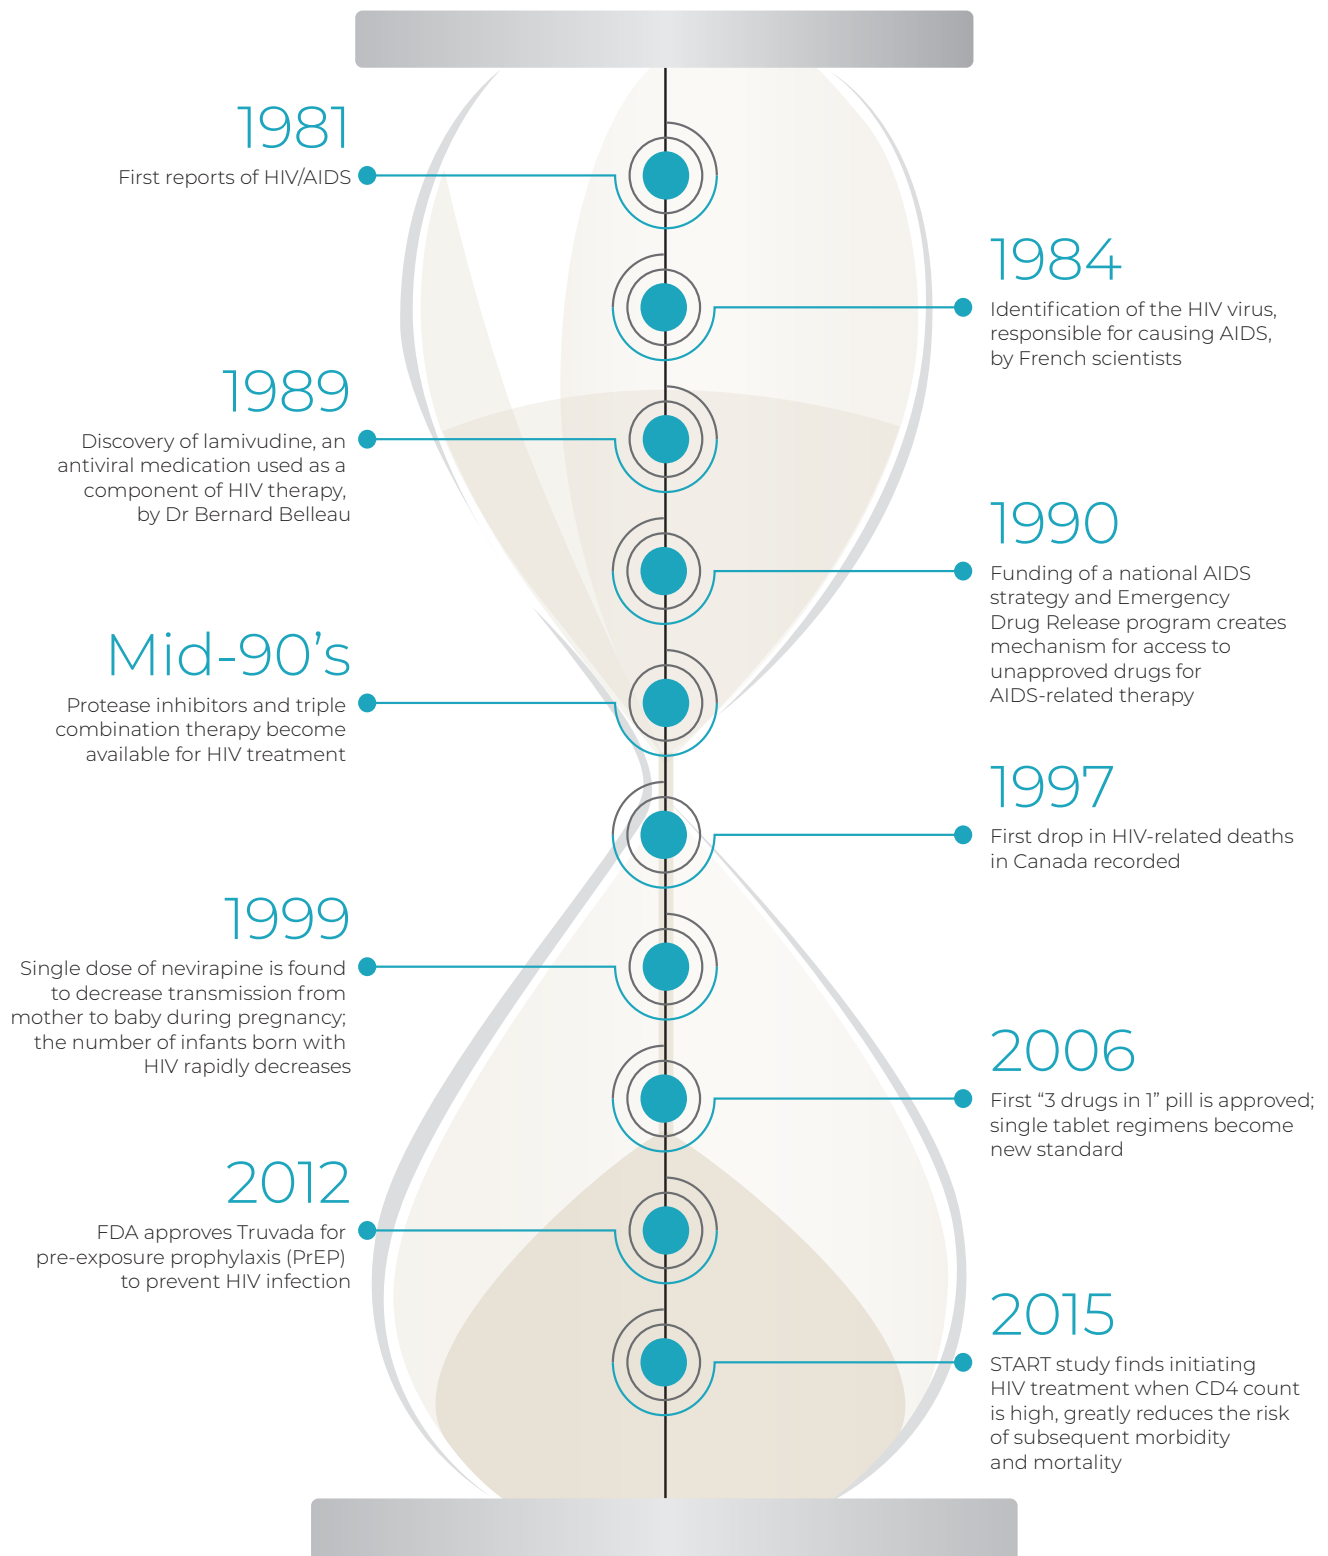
1981
First reports of HIV/AIDS

1984
Identification of the HIV virus, responsible for causing AIDS, by French scientists

1989
Discovery of lamivudine, an antiviral medication used as a component of HIV therapy, by Dr Bernard Belleau

1990
Funding of a national AIDS strategy and Emergency Drug Release program creates mechanism for access to unapproved drugs for AIDS-related therapy

Mid-90's
Protease inhibitors and triple combination therapy become available for HIV treatment

1997
First drop in HIV-related deaths in Canada recorded

1999
Single dose of nevirapine is found to decrease transmission from mother to baby during pregnancy; the number of infants born with HIV rapidly decreases

2006
First "3 drugs in 1" pill is approved; single tablet regimens become new standard

2012
FDA approves Truvada for pre-exposure prophylaxis (PrEP) to prevent HIV infection

2015
START study finds initiating HIV treatment when CD4 count is high, greatly reduces the risk of subsequent morbidity and mortality